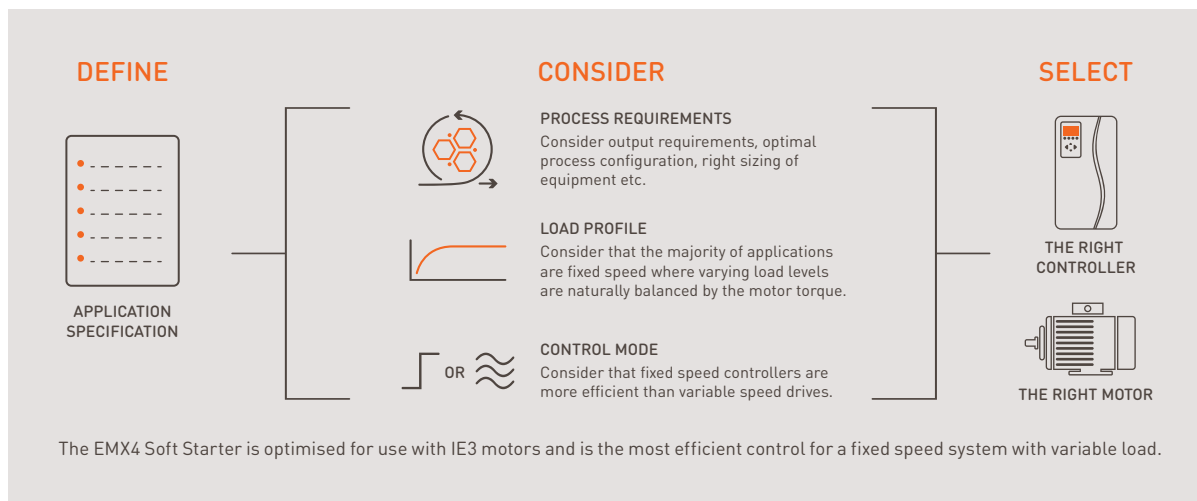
DEFINE

APPLICATION SPECIFICATION

CONSIDER

PROCESS REQUIREMENTS
Consider output requirements, optimal process configuration, right sizing of equipment etc.

LOAD PROFILE
Consider that the majority of applications are fixed speed where varying load levels are naturally balanced by the motor torque.

OR

CONTROL MODE
Consider that fixed speed controllers are more efficient than variable speed drives.

SELECT

THE RIGHT CONTROLLER

THE RIGHT MOTOR

The EMX4 Soft Starter is optimised for use with IE3 motors and is the most efficient control for a fixed speed system with variable load.